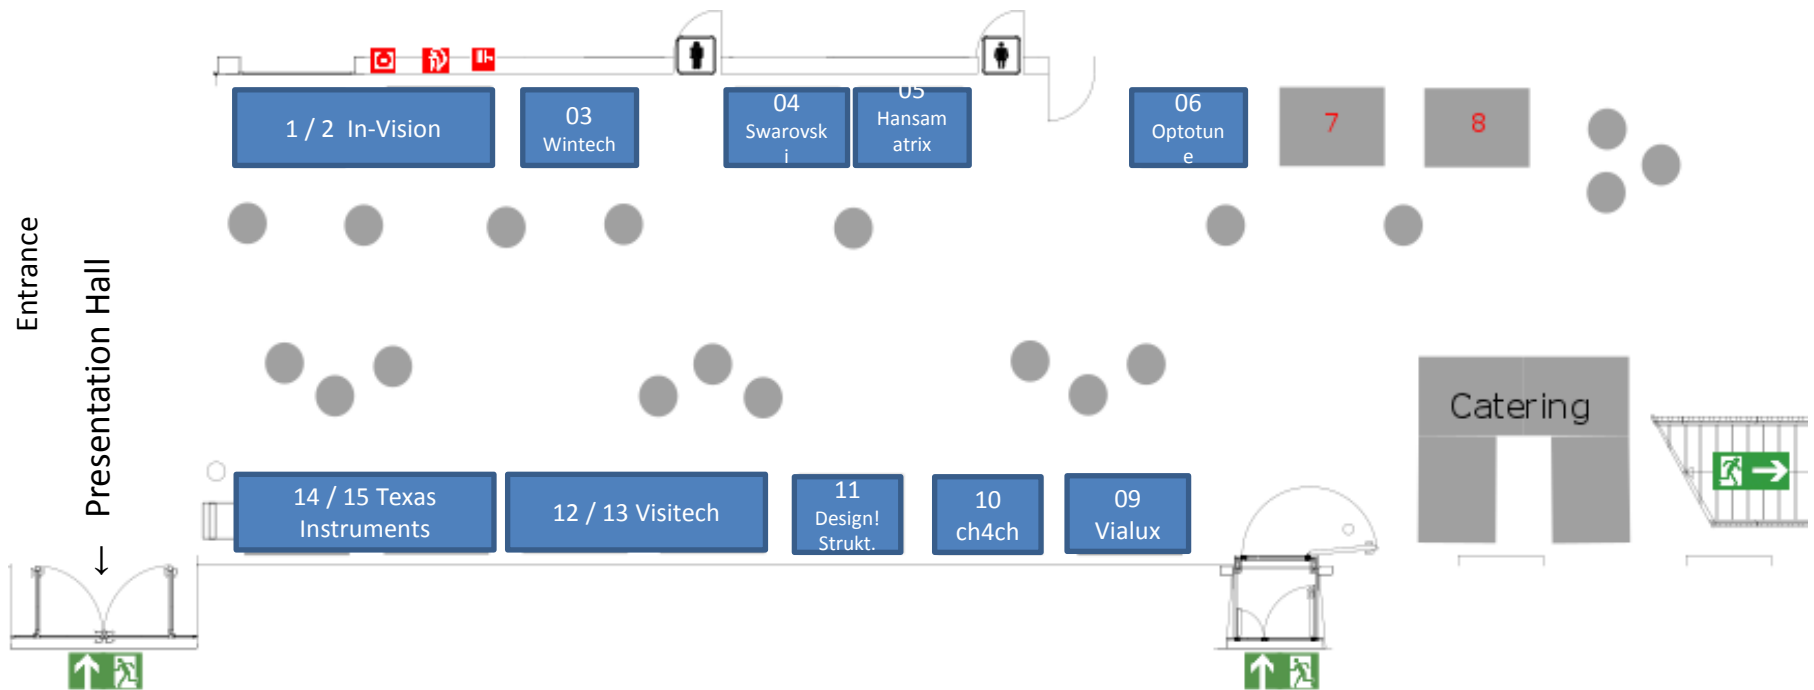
Entrance

Presentation Hall

1 / 2 In-Vision

03 Wintech

04 Swarovski

05 Hansamatrix

06 Optotune

7

8

Catering

14 / 15 Texas Instruments

12 / 13 Visitech

11 Design! Strukt.

10 ch4ch

09 Vialux